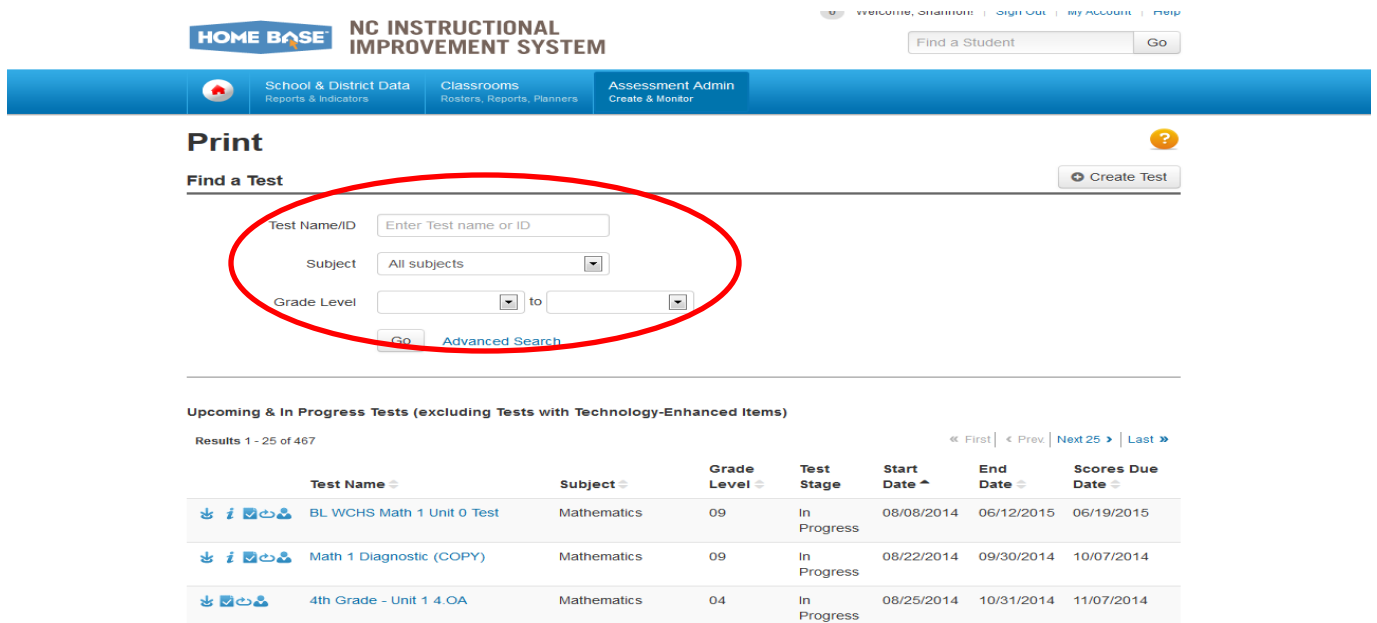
HOME BASE NC INSTRUCTIONAL IMPROVEMENT SYSTEM

0 Welcome, Shannon! | Sign Out | My Account | Help

Find a Student Go

School & District Data Reports & Indicators | Classrooms Rosters, Reports, Planners | Assessment Admin Create & Monitor

Print

?

Find a Test

Create Test

Test Name/ID Enter Test name or ID

Subject All subjects

Grade Level to

Go Advanced Search

Upcoming & In Progress Tests (excluding Tests with Technology-Enhanced Items)

Results 1 - 25 of 467

« First | ‹ Prev. | Next 25 › | Last »

| | Test Name | Subject | Grade Level | Test Stage | Start Date | End Date | Scores Due Date |
|---|---|---|---|---|---|---|---|
| | BL WCHS Math 1 Unit 0 Test | Mathematics | 09 | In Progress | 08/08/2014 | 06/12/2015 | 06/19/2015 |
| | Math 1 Diagnostic (COPY) | Mathematics | 09 | In Progress | 08/22/2014 | 09/30/2014 | 10/07/2014 |
| | 4th Grade - Unit 1 4.OA | Mathematics | 04 | In Progress | 08/25/2014 | 10/31/2014 | 11/07/2014 |